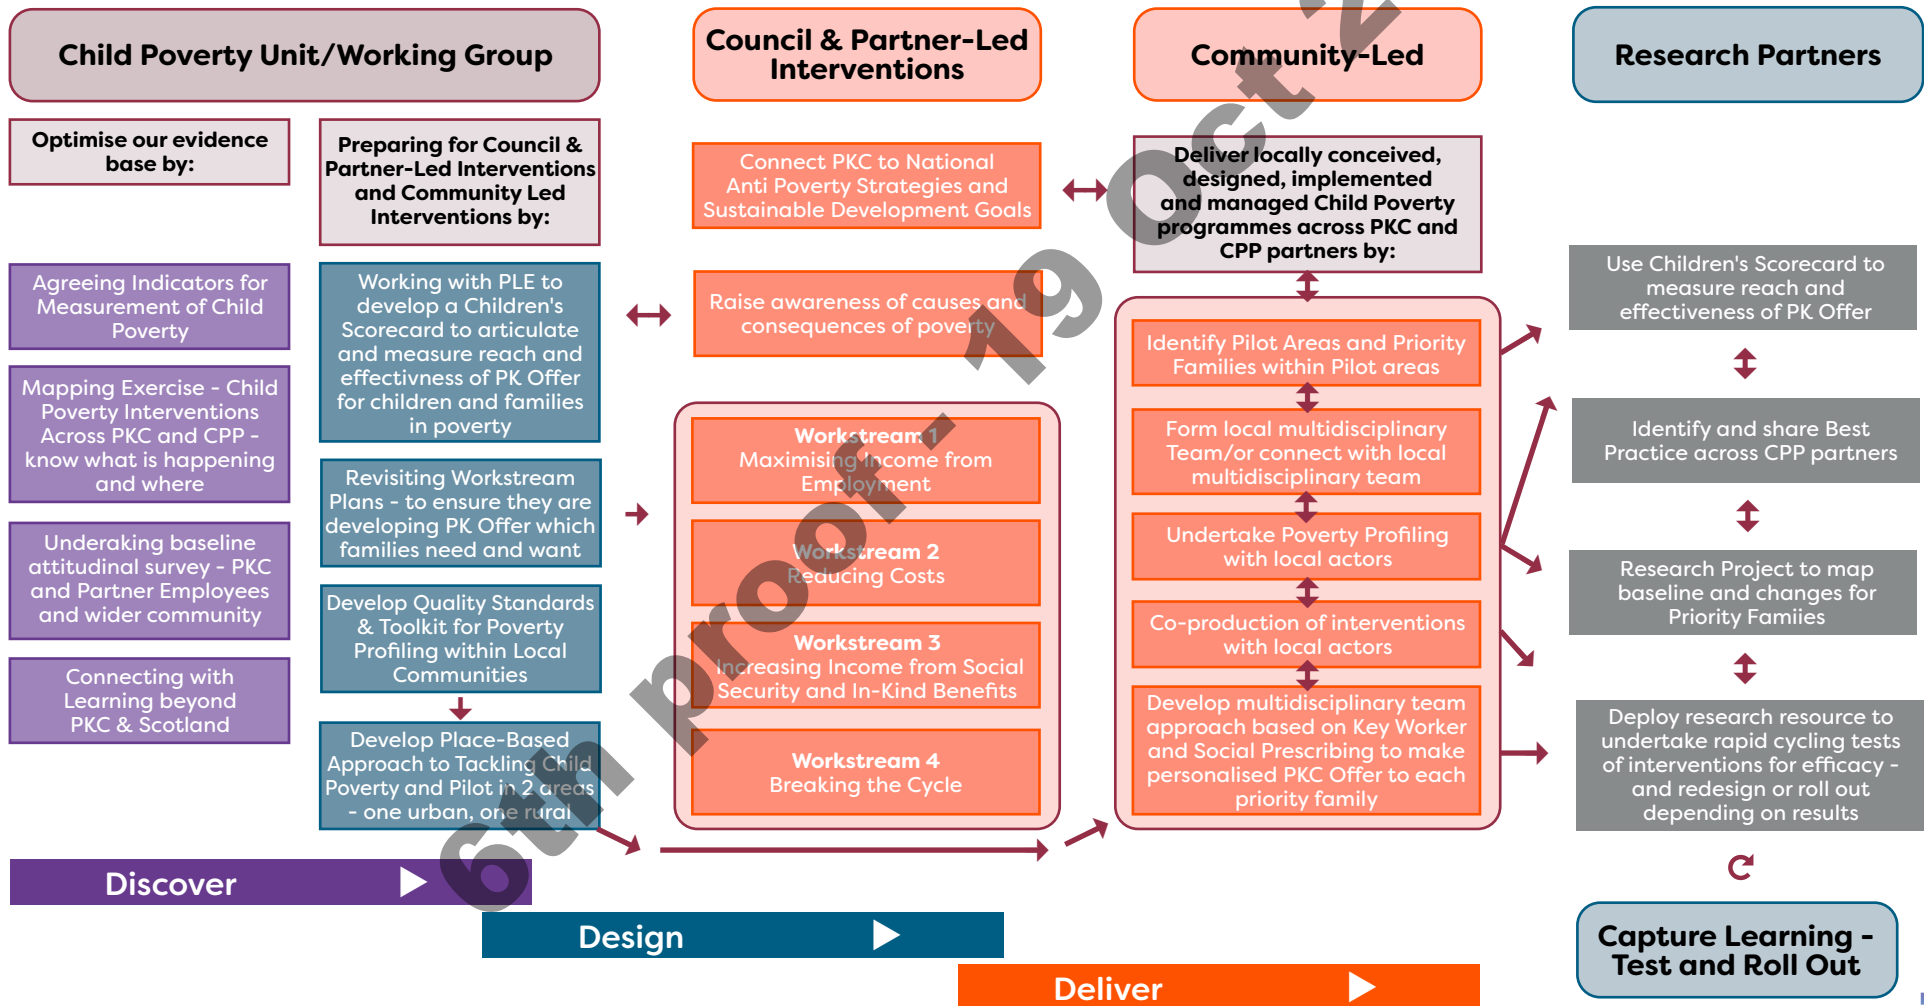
Child Poverty Unit/Working Group

Optimise our evidence base by:

Preparing for Council & Partner-Led Interventions and Community Led Interventions by:

Agreeing Indicators for Measurement of Child Poverty

Mapping Exercise - Child Poverty Interventions Across PKC and CPP - know what is happening and where

Underaking baseline attitudinal survey - PKC and Partner Employees and wider community

Connecting with Learning beyond PKC & Scotland

Working with PLE to develop a Children's Scorecard to articulate and measure reach and effectivness of PK Offer for children and families in poverty

Revisiting Workstream Plans - to ensure they are developing PK Offer which families need and want

Develop Quality Standards & Toolkit for Poverty Profiling within Local Communities

Develop Place-Based Approach to Tackling Child Poverty and Pilot in 2 areas - one urban, one rural

Council & Partner-Led Interventions

Connect PKC to National Anti Poverty Strategies and Sustainable Development Goals

Raise awareness of causes and consequences of poverty

Workstream 1
Maximising Income from Employment

Workstream 2
Reducing Costs

Workstream 3
Increasing Income from Social Security and In-Kind Benefits

Workstream 4
Breaking the Cycle

Community-Led

Deliver locally conceived, designed, implemented and managed Child Poverty programmes across PKC and CPP partners by:

Identify Pilot Areas and Priority Families within Pilot areas

Form local multidisciplinary Team/or connect with local multidisciplinary team

Undertake Poverty Profiling with local actors

Co-production of interventions with local actors

Develop multidisciplinary team approach based on Key Worker and Social Prescribing to make personalised PKC Offer to each priority family

Research Partners

Use Children's Scorecard to measure reach and effectiveness of PK Offer

Identify and share Best Practice across CPP partners

Research Project to map baseline and changes for Priority Famiies

Deploy research resource to undertake rapid cycling tests of interventions for efficacy - and redesign or roll out depending on results

Capture Learning - Test and Roll Out

Discover

Design

Deliver

6th proof 19 Oct '2